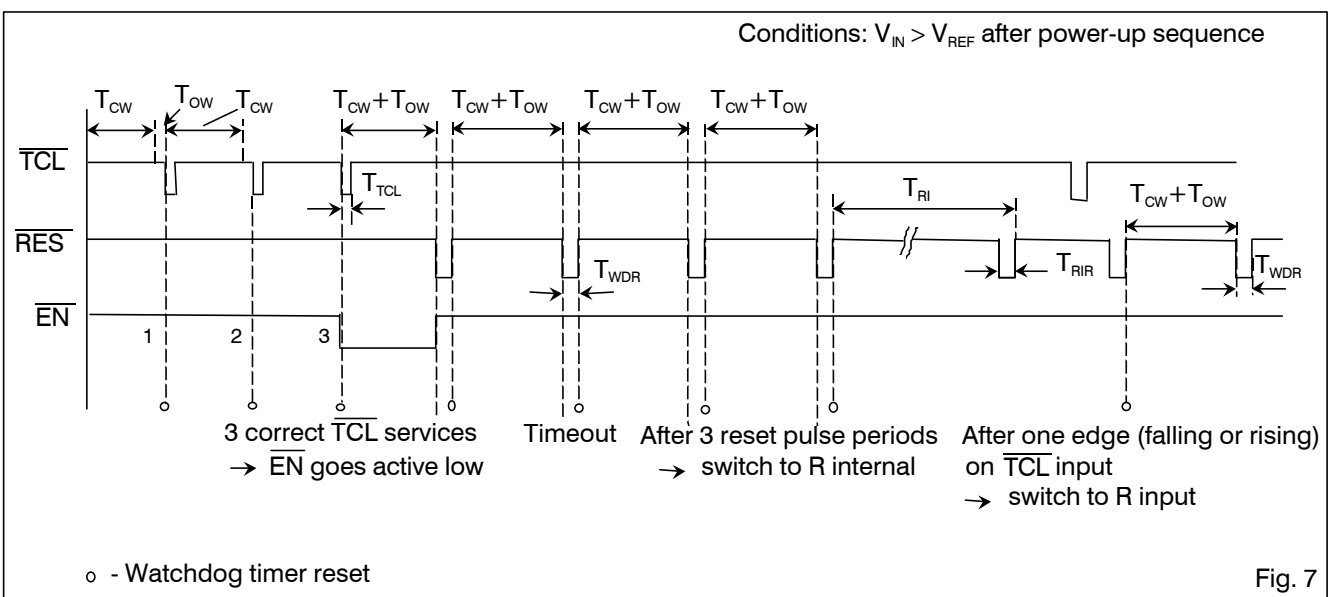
Conditions: $V_{IN} > V_{REF}$ after power-up sequence

$T_{CW}$ $T_{OW}$ $T_{CW}$ $T_{CW}+T_{OW}$ $T_{CW}+T_{OW}$ $T_{CW}+T_{OW}$ $T_{CW}+T_{OW}$

$\overline{TCL}$

$T_{TCL}$

$T_{RI}$

$T_{CW}+T_{OW}$

$\overline{RES}$

$T_{WDR}$

$T_{RIR}$

$T_{WDR}$

$\overline{EN}$

1 2 3

3 correct $\overline{TCL}$ services
→ $\overline{EN}$ goes active low

Timeout

After 3 reset pulse periods
→ switch to R internal

After one edge (falling or rising) on $\overline{TCL}$ input
→ switch to R input

o - Watchdog timer reset

Fig. 7